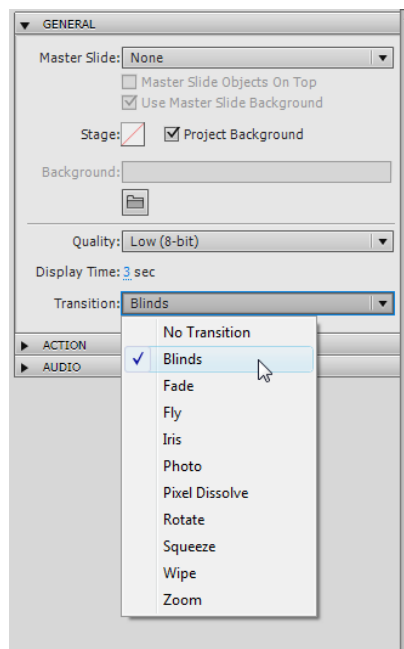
GENERAL

Master Slide: None

Master Slide Objects On Top

Use Master Slide Background

Stage: Project Background

Background:

Quality: Low (8-bit)

Display Time: 3 sec

Transition: Blinds

ACTION

AUDIO

No Transition

Blinds

Fade

Fly

Iris

Photo

Pixel Dissolve

Rotate

Squeeze

Wipe

Zoom